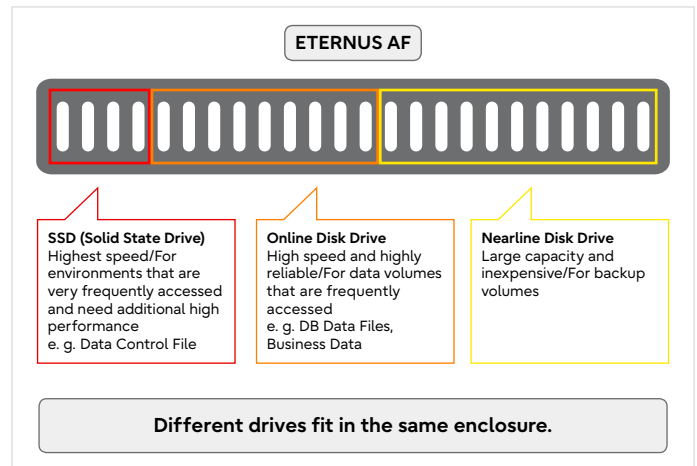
ETERNUS AF

SSD (Solid State Drive)
Highest speed/For environments that are very frequently accessed and need additional high performance
e. g. Data Control File

Online Disk Drive
High speed and highly reliable/For data volumes that are frequently accessed
e. g. DB Data Files, Business Data

Nearline Disk Drive
Large capacity and inexpensive/For backup volumes

Different drives fit in the same enclosure.